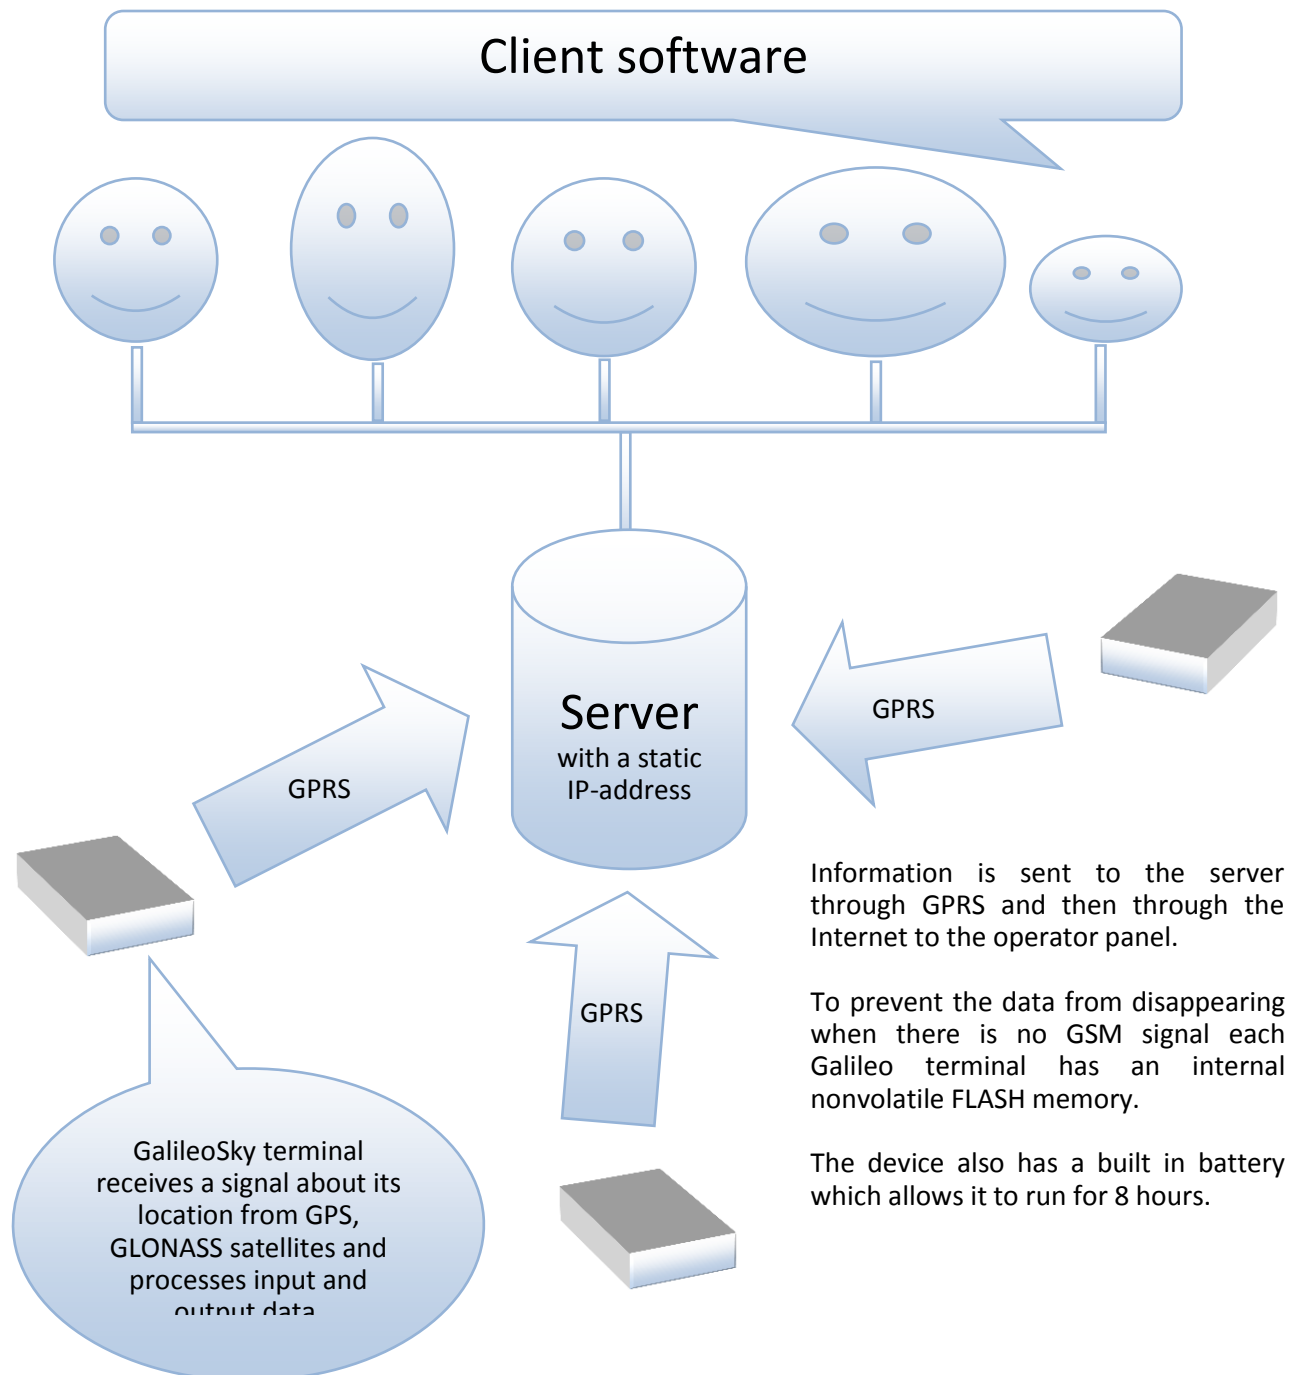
Client software

Server
with a static
IP-address

GPRS

GPRS

GPRS

Information is sent to the server through GPRS and then through the Internet to the operator panel.

To prevent the data from disappearing when there is no GSM signal each Galileo terminal has an internal nonvolatile FLASH memory.

The device also has a built in battery which allows it to run for 8 hours.

GalileoSky terminal receives a signal about its location from GPS, GLONASS satellites and processes input and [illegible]